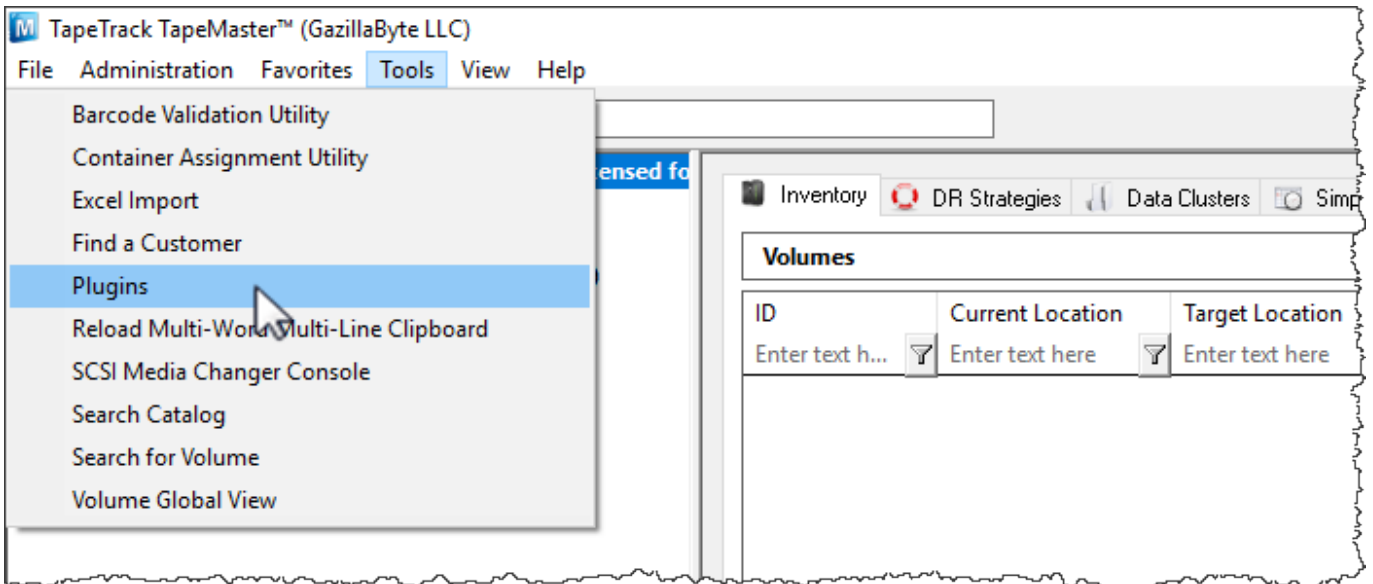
TapeTrack TapeMaster™ (GazillaByte LLC)

File Administration Favorites Tools View Help

Barcode Validation Utility
Container Assignment Utility
Excel Import
Find a Customer
Plugins
Reload Multi-Word Multi-Line Clipboard
SCSI Media Changer Console
Search Catalog
Search for Volume
Volume Global View

ensed fo

Inventory DR Strategies Data Clusters Simp

Volumes

| ID | Current Location | Target Location |
|---|---|---|
| Enter text h... | Enter text here | Enter text here |